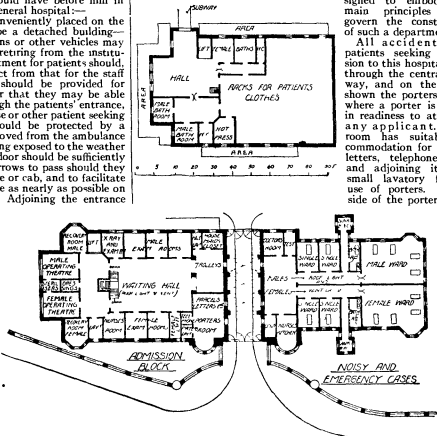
eneral hospital:—
nveniently placed on the e a detached building—ns or other vehicles may eturing from the institu- ment for patients should, t from that for the staff should be provided for r that they may be able gh the patients' entrance, e or other patient seeking ould be protected by a oved from the ambulance ng exposed to the weather loor should be sufficiently rows to pass should they e or cab, and to facilitate e as nearly as possible on Adjoining the entrance

SUBWAY
HALL
AREA
RACKS FOR PATIENTS CLOTHES
HOT PRESS
AREA

main principles govern the const of such a departm All accident patients seeking sion to this hospit through the centr way, and on the shown the porters where a porter is in readiness to at any applicant. room has suital commodation for letters, telephone and adjoining it small lavatory use of porters. side of the porter

WAITING HALL
MALE OPERATING THEATRE
FEMALE OPERATING THEATRE
MALE WARD
FEMALE WARD
PORTERS
ADMISSION BLOCK
NOISY AND EMERGENCY CASES